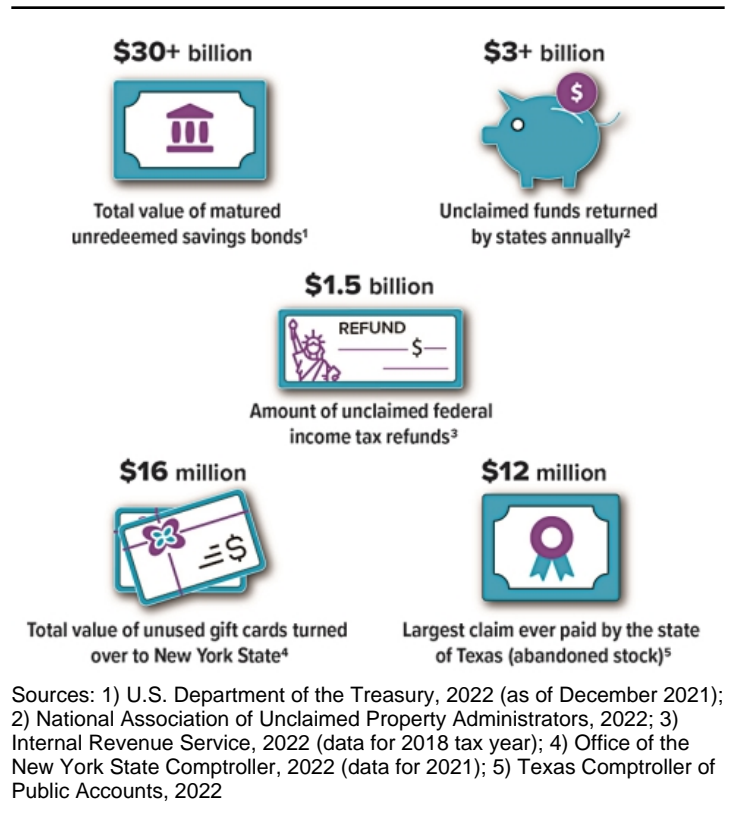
$30+ billion

Total value of matured unredeemed savings bonds¹

$3+ billion

$

Unclaimed funds returned by states annually²

$1.5 billion

REFUND

$

Amount of unclaimed federal income tax refunds³

$16 million

$

Total value of unused gift cards turned over to New York State⁴

$12 million

Largest claim ever paid by the state of Texas (abandoned stock)⁵

Sources: 1) U.S. Department of the Treasury, 2022 (as of December 2021); 2) National Association of Unclaimed Property Administrators, 2022; 3) Internal Revenue Service, 2022 (data for 2018 tax year); 4) Office of the New York State Comptroller, 2022 (data for 2021); 5) Texas Comptroller of Public Accounts, 2022